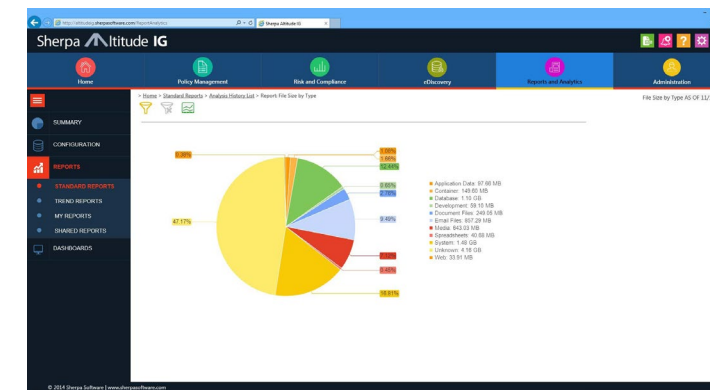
http://altitudeig.sherpasoftware.com/ReportAnalytics
Sherpa Altitude IG

Sherpa Altitude IG

Home
Policy Management
Risk and Compliance
eDiscovery
Reports and Analytics
Administration

SUMMARY
CONFIGURATION
REPORTS
STANDARD REPORTS
TREND REPORTS
MY REPORTS
SHARED REPORTS
DASHBOARDS

Home > Standard Reports > Analysis History List > Report: File Size by Type

File Size by Type AS OF 11/

0.36%
2.09%
1.66%
12.44%
0.66%
2.78%
9.49%
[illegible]
9.40%
47.17%
16.81%

Application Data: 97.86 MB
Container: 149.60 MB
Database: 1.10 GB
Development: 59.10 MB
Document Files: 249.06 MB
Email Files: 807.29 MB
Media: 843.03 MB
Spreadsheet: 40.66 MB
System: 1.48 GB
Unknown: 4.16 GB
Web: 33.91 MB

© 2014 Sherpa Software | www.sherpasoftware.com